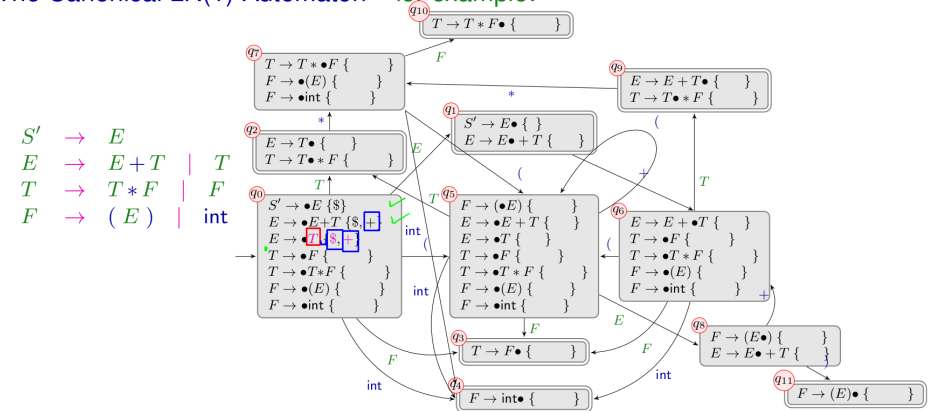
The Canonical LR(1) Automaton – for example

$S' \rightarrow E$
$E \rightarrow E + T \mid T$
$T \rightarrow T * F \mid F$
$F \rightarrow ( E ) \mid$ int

$q_0$
$S' \rightarrow \bullet E$ {\$}
$E \rightarrow \bullet E + T$ {\$, +}
$E \rightarrow \bullet T$ {\$, +}
$T \rightarrow \bullet F$ { }
$T \rightarrow \bullet T * F$ { }
$F \rightarrow \bullet(E)$ { }
$F \rightarrow \bullet$int { }

$q_1$
$S' \rightarrow E \bullet$ { }
$E \rightarrow E \bullet + T$ { }

$q_2$
$E \rightarrow T \bullet$ { }
$T \rightarrow T \bullet * F$ { }

$q_3$
$T \rightarrow F \bullet$ { }

$q_4$
$F \rightarrow$ int$\bullet$ { }

$q_5$
$F \rightarrow (\bullet E)$ { }
$E \rightarrow \bullet E + T$ { }
$E \rightarrow \bullet T$ { }
$T \rightarrow \bullet F$ { }
$T \rightarrow \bullet T * F$ { }
$F \rightarrow \bullet(E)$ { }
$F \rightarrow \bullet$int { }

$q_6$
$E \rightarrow E + \bullet T$ { }
$T \rightarrow \bullet F$ { }
$T \rightarrow \bullet T * F$ { }
$F \rightarrow \bullet(E)$ { }
$F \rightarrow \bullet$int { }

$q_7$
$T \rightarrow T * \bullet F$ { }
$F \rightarrow \bullet(E)$ { }
$F \rightarrow \bullet$int { }

$q_8$
$F \rightarrow (E \bullet)$ { }
$E \rightarrow E \bullet + T$ { }

$q_9$
$E \rightarrow E + T \bullet$ { }
$T \rightarrow T \bullet * F$ { }

$q_{10}$
$T \rightarrow T * F \bullet$ { }

$q_{11}$
$F \rightarrow (E) \bullet$ { }

F * E T int ( ( + T * ( E F int F int + ) F E int T ( F int